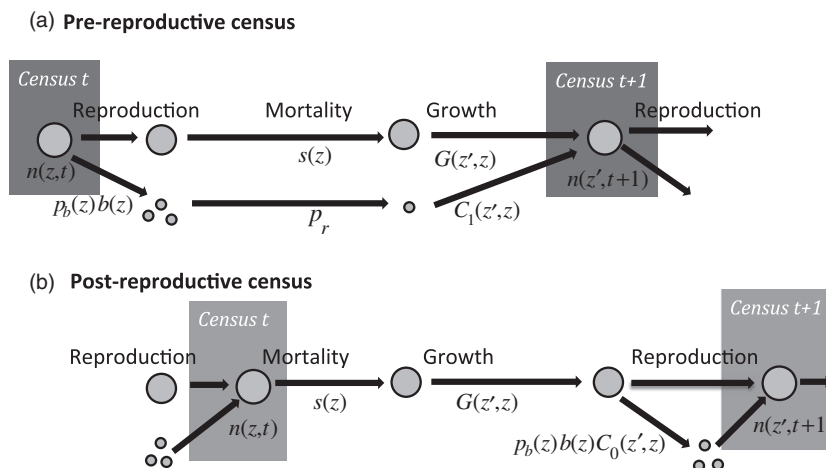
(a) **Pre-reproductive census**

Census $t$

Reproduction

Mortality

Growth

Census $t+1$

Reproduction

$s(z)$

$G(z',z)$

$n(z,t)$

$n(z',t+1)$

$p_b(z)b(z)$

$p_r$

$C_1(z',z)$

(b) **Post-reproductive census**

Census $t$

Census $t+1$

Reproduction

Mortality

Growth

Reproduction

$s(z)$

$G(z',z)$

$n(z,t)$

$p_b(z)b(z)C_0(z',z)$

$n(z',t+1)$